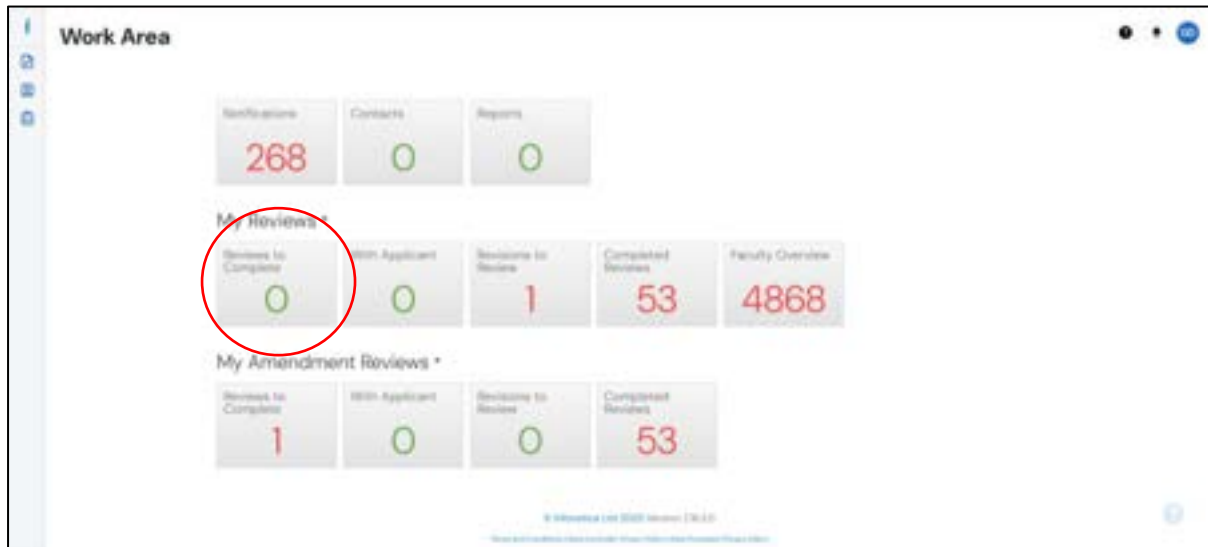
Work Area

Notifications
268

Contacts
0

Reports
0

My Reviews *

Reviews to Complete
0

With Applicant
0

Revisions to Review
1

Completed Reviews
53

Faculty Overview
4868

My Amendment Reviews *

Reviews to Complete
1

With Applicant
0

Revisions to Review
0

Completed Reviews
53

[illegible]

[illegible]